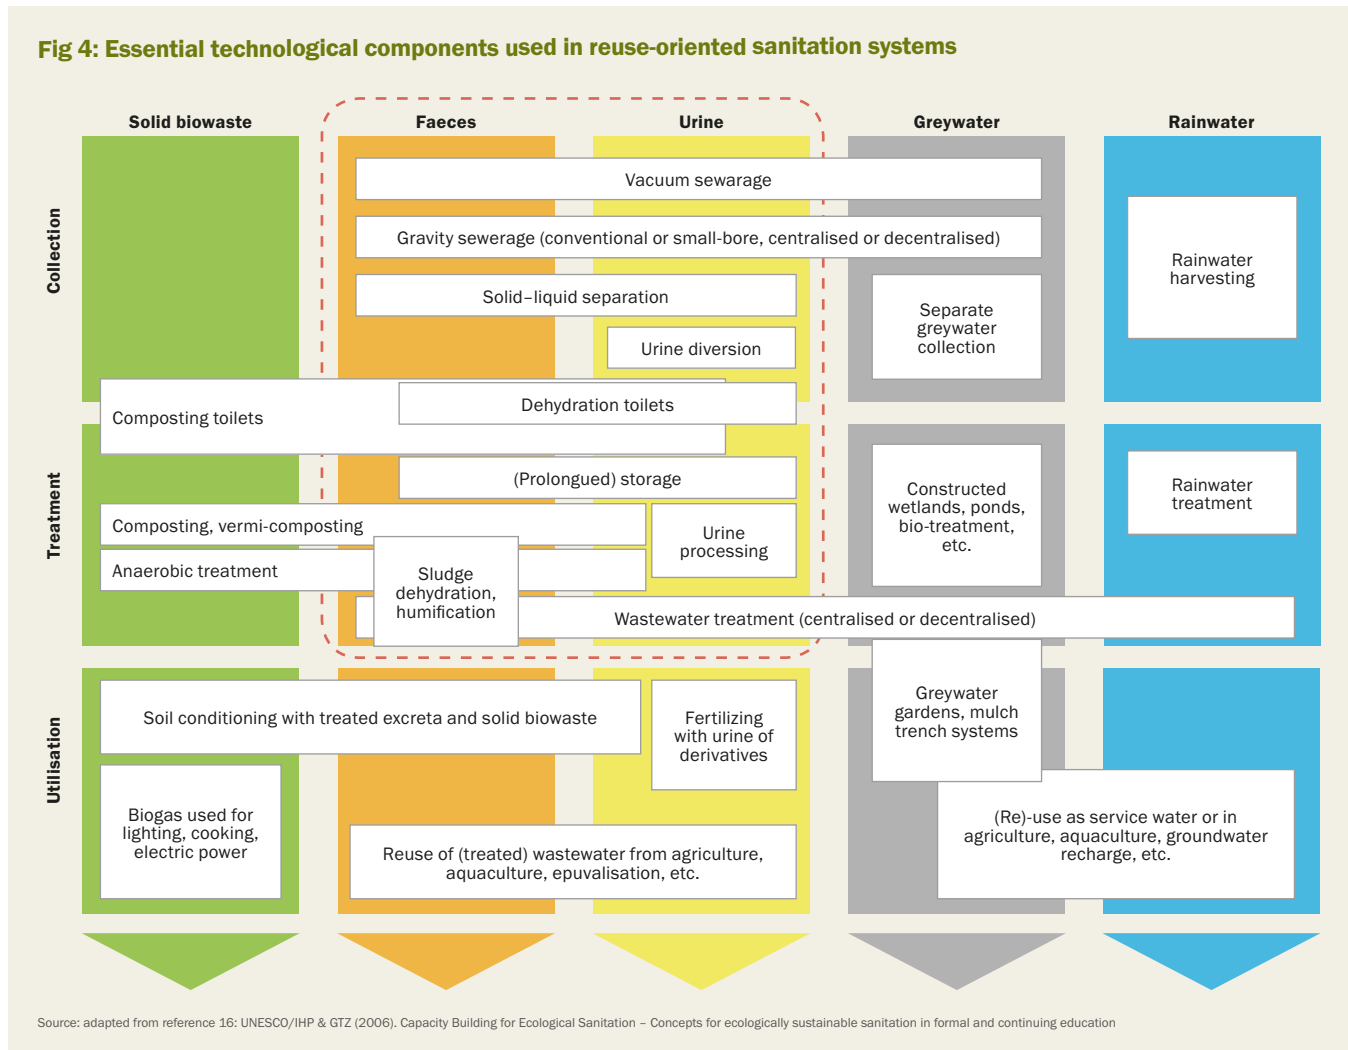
Fig 4: Essential technological components used in reuse-oriented sanitation systems

Solid biowaste

Faeces

Urine

Greywater

Rainwater

Collection

Vacuum sewarage

Gravity sewerage (conventional or small-bore, centralised or decentralised)

Solid–liquid separation

Urine diversion

Separate greywater collection

Rainwater harvesting

Composting toilets

Dehydration toilets

Treatment

(Prolongued) storage

Constructed wetlands, ponds, bio-treatment, etc.

Rainwater treatment

Composting, vermi-composting

Urine processing

Anaerobic treatment

Sludge dehydration, humification

Wastewater treatment (centralised or decentralised)

Utilisation

Soil conditioning with treated excreta and solid biowaste

Fertilizing with urine of derivatives

Greywater gardens, mulch trench systems

Biogas used for lighting, cooking, electric power

(Re)-use as service water or in agriculture, aquaculture, groundwater recharge, etc.

Reuse of (treated) wastewater from agriculture, aquaculture, epuvalisation, etc.

Source: adapted from reference 16: UNESCO/IHP & GTZ (2006). Capacity Building for Ecological Sanitation – Concepts for ecologically sustainable sanitation in formal and continuing education